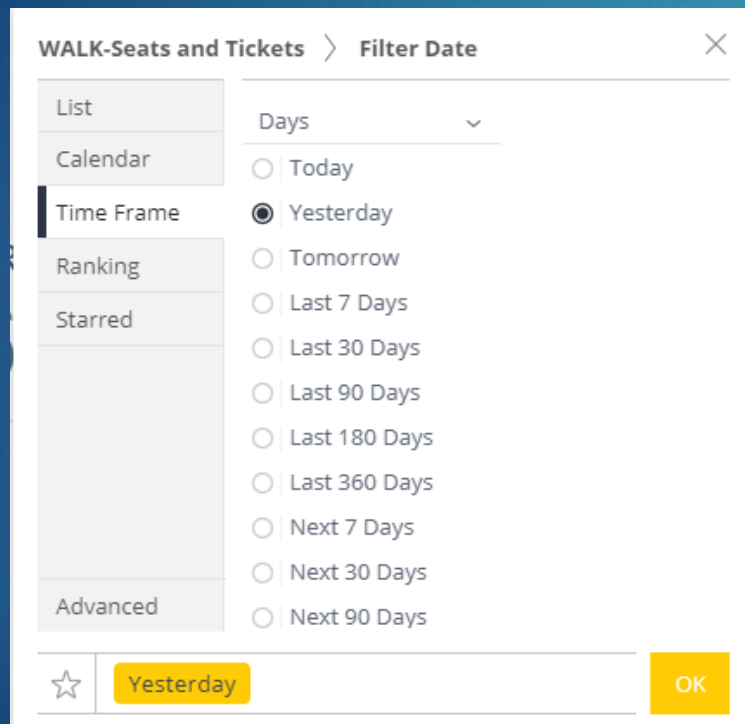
WALK-Seats and Tickets 〉 Filter Date

List
Calendar
Time Frame
Ranking
Starred
Advanced

Days

Today
Yesterday
Tomorrow
Last 7 Days
Last 30 Days
Last 90 Days
Last 180 Days
Last 360 Days
Next 7 Days
Next 30 Days
Next 90 Days

Yesterday

OK